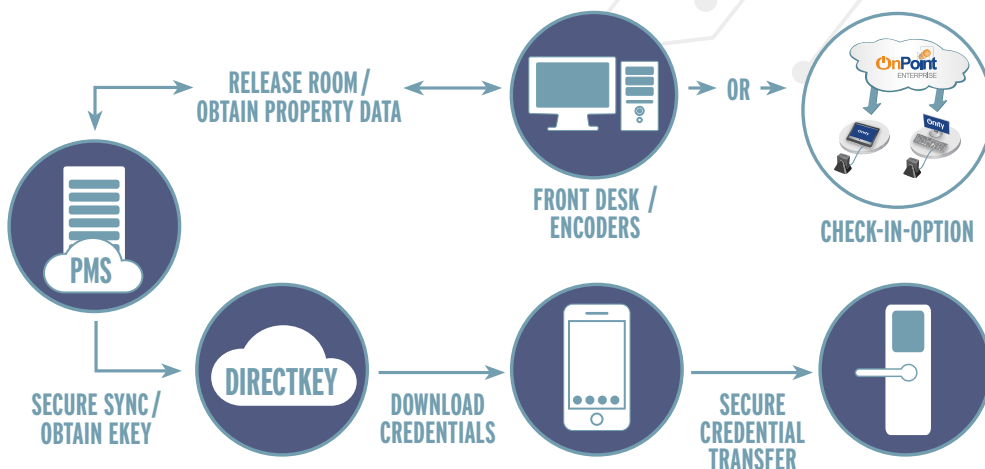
RELEASE ROOM/
OBTAIN PROPERTY DATA

OR

OnPoint
ENTERPRISE

Onity

Onity

PMS

FRONT DESK /
ENCODERS

CHECK-IN-OPTION

DIRECTKEY

SECURE SYNC/
OBTAIN EKEY

DOWNLOAD
CREDENTIALS

SECURE
CREDENTIAL
TRANSFER